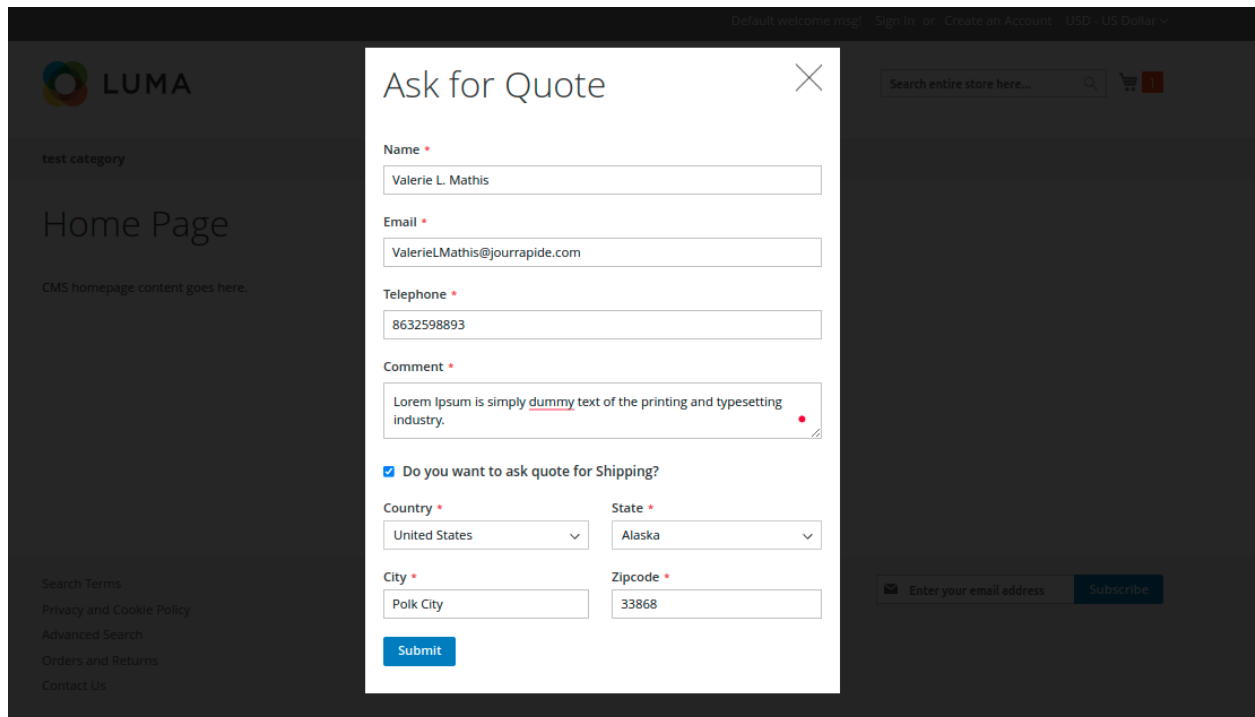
Default welcome msg! Sign In or Create an Account USD - US Dollar

LUMA

Search entire store here...

1

test category

Home Page

CMS homepage content goes here.

Ask for Quote

Name *

Valerie L. Mathis

Email *

ValerieLMathis@jourrapide.com

Telephone *

8632598893

Comment *

Lorem Ipsum is simply dummy text of the printing and typesetting industry.

Do you want to ask quote for Shipping?

Country *

United States

State *

Alaska

City *

Polk City

Zipcode *

33868

Submit

Search Terms

Privacy and Cookie Policy

Advanced Search

Orders and Returns

Contact Us

Enter your email address

Subscribe